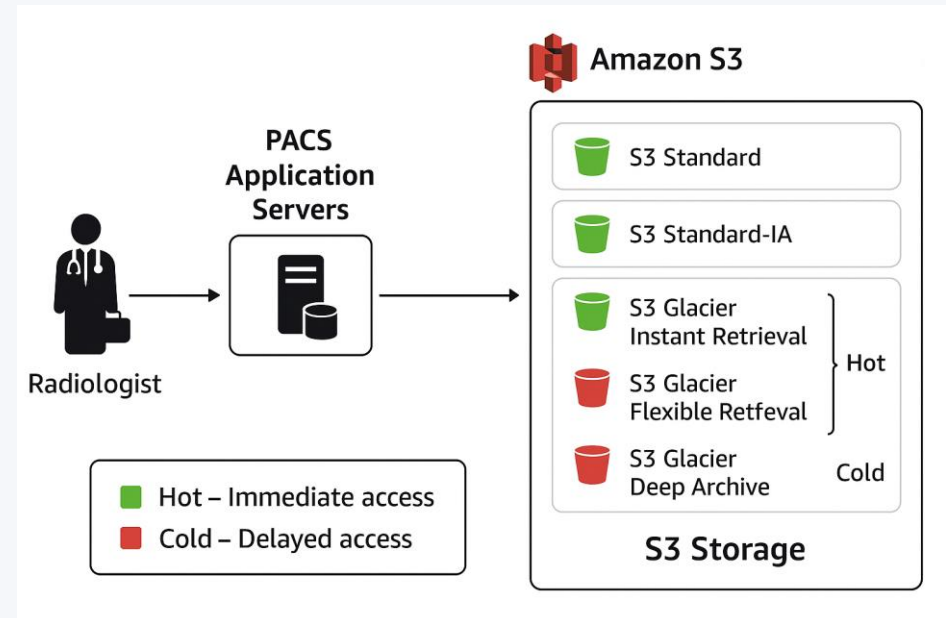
Amazon S3

PACS Application Servers

Radiologist

S3 Standard

S3 Standard-IA

S3 Glacier Instant Retrieval

S3 Glacier Flexible Retfeval

Hot

S3 Glacier Deep Archive

Cold

S3 Storage

Hot – Immediate access

Cold – Delayed access